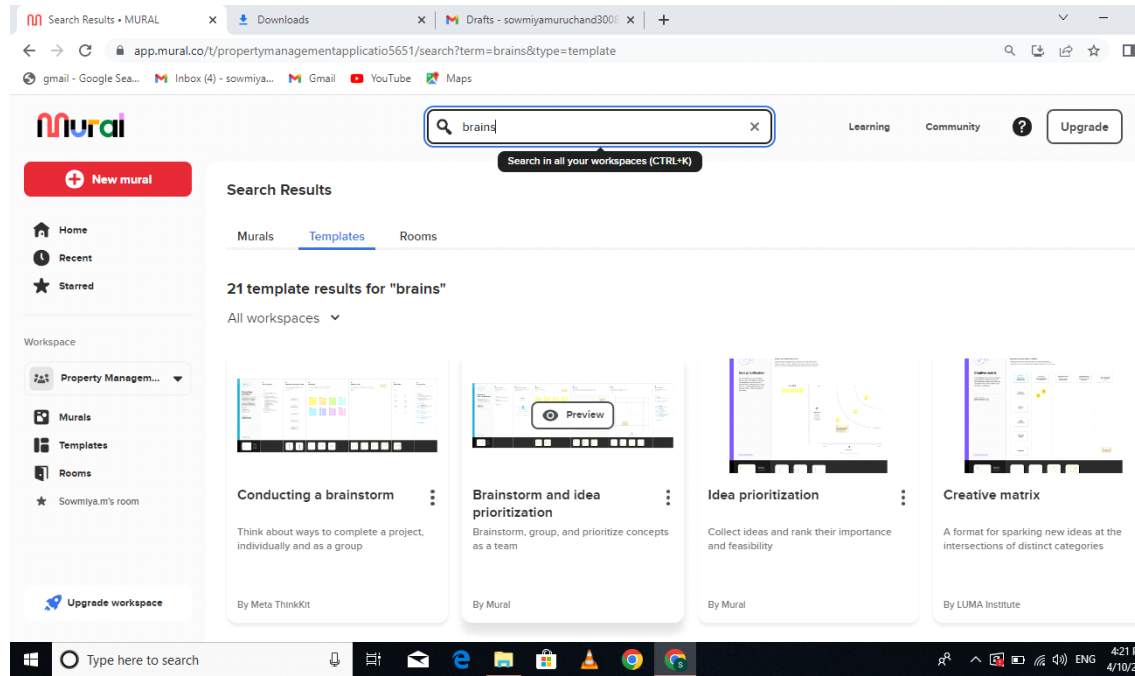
Search Results • MURAL
Downloads
Drafts - sowmiyamuruchand300
app.mural.co/t/propertymanagementapplicatio5651/search?term=brains&type=template
gmail - Google Sea... Inbox (4) - sowmiya... Gmail YouTube Maps

mural
brains
Search in all your workspaces (CTRL+K)
Learning Community Upgrade

New mural
Home
Recent
Starred

Workspace
Property Managem...
Murals
Templates
Rooms
Sowmiya.m's room

Upgrade workspace

Search Results
Murals Templates Rooms

21 template results for "brains"
All workspaces

Conducting a brainstorm
Think about ways to complete a project, individually and as a group
By Meta ThinkKit

Preview
Brainstorm and idea prioritization
Brainstorm, group, and prioritize concepts as a team
By Mural

Idea prioritization
Collect ideas and rank their importance and feasibility
By Mural

Creative matrix
A format for sparking new ideas at the intersections of distinct categories
By LUMA Institute

Type here to search
ENG 4:21 4/10/2